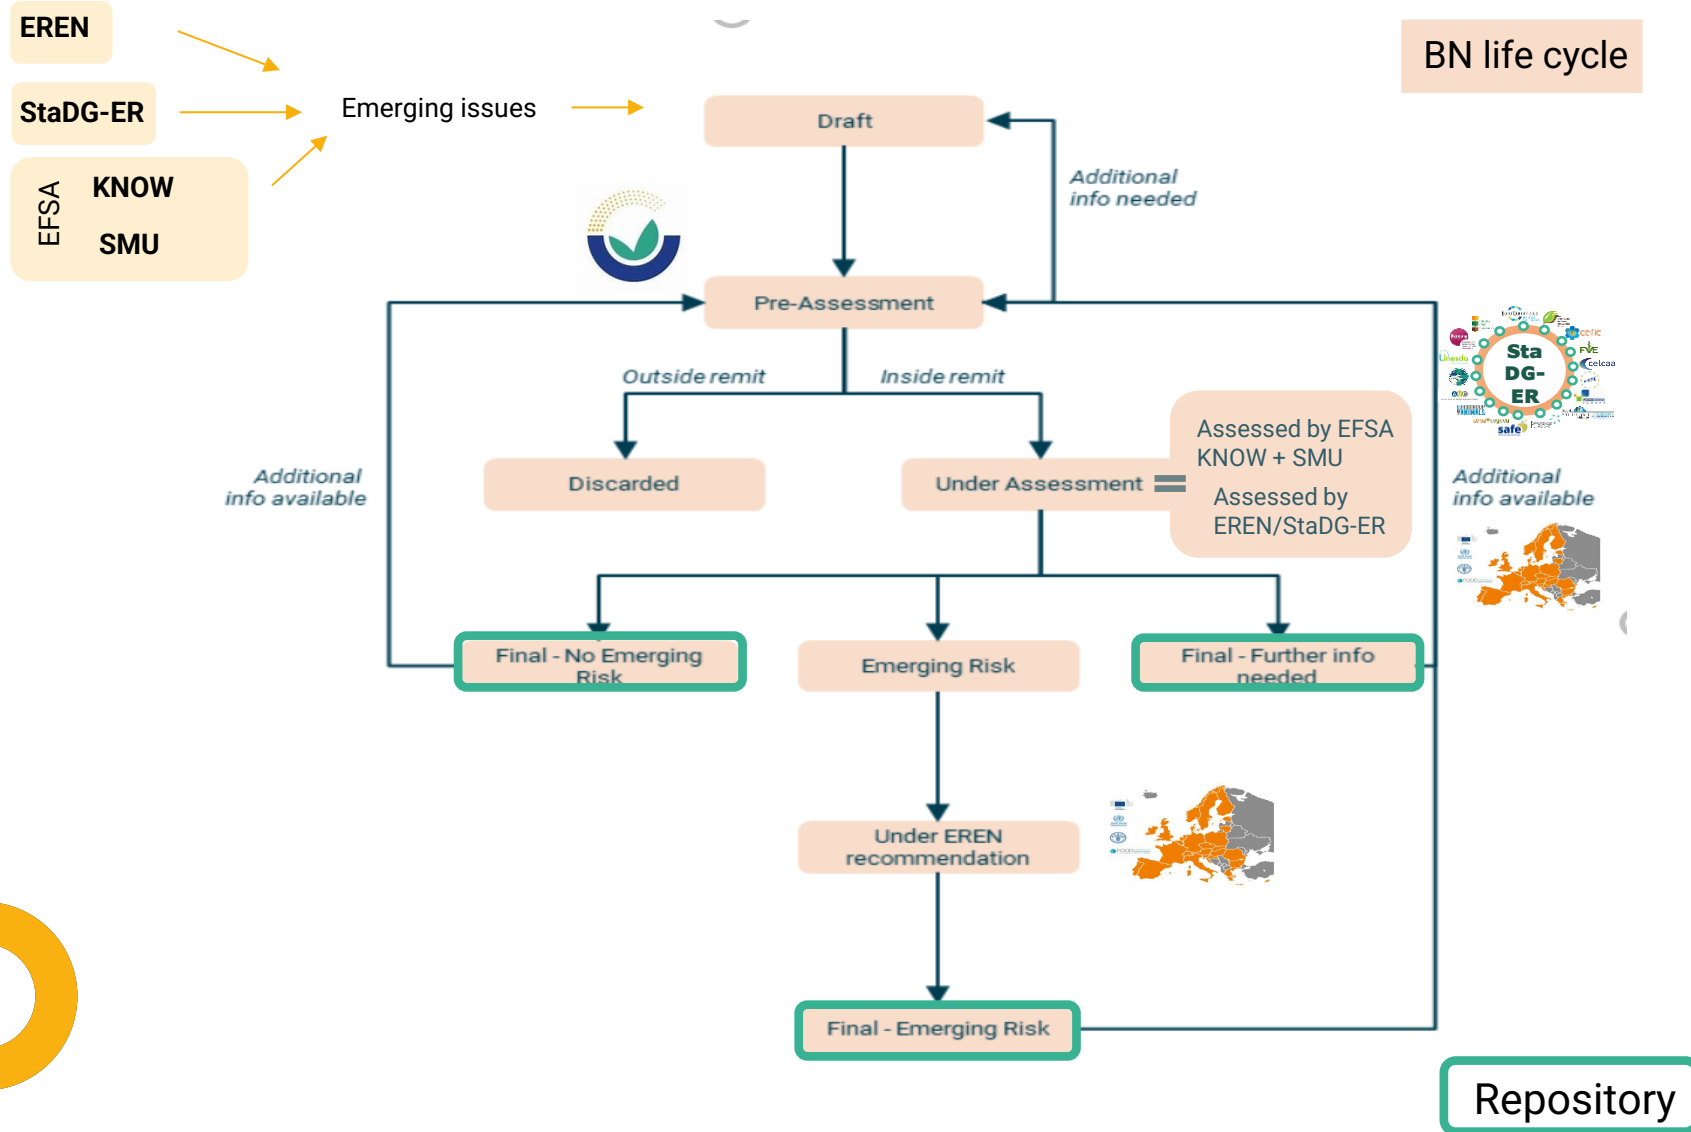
EREN

StaDG-ER

EFSA KNOW SMU

Emerging issues

BN life cycle

Draft

Additional info needed

Pre-Assessment

Outside remit

Inside remit

Discarded

Under Assessment

Assessed by EFSA KNOW + SMU

Assessed by EREN/StaDG-ER

Additional info available

Sta DG-ER

Additional info available

Final - No Emerging Risk

Emerging Risk

Final - Further info needed

Under EREN recommendation

Final - Emerging Risk

Repository